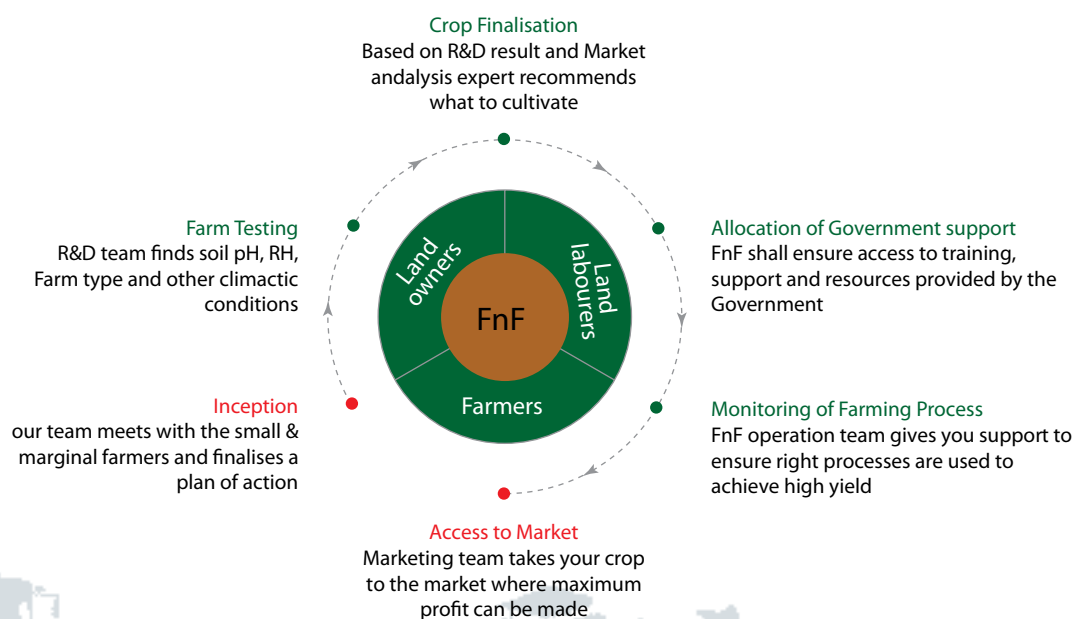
Crop Finalisation
Based on R&D result and Market andalysis expert recommends what to cultivate

Farm Testing
R&D team finds soil pH, RH, Farm type and other climactic conditions

Allocation of Government support
FnF shall ensure access to training, support and resources provided by the Government

Land owners

Land labourers

FnF

Farmers

Inception
our team meets with the small & marginal farmers and finalises a plan of action

Monitoring of Farming Process
FnF operation team gives you support to ensure right processes are used to achieve high yield

Access to Market
Marketing team takes your crop to the market where maximum profit can be made